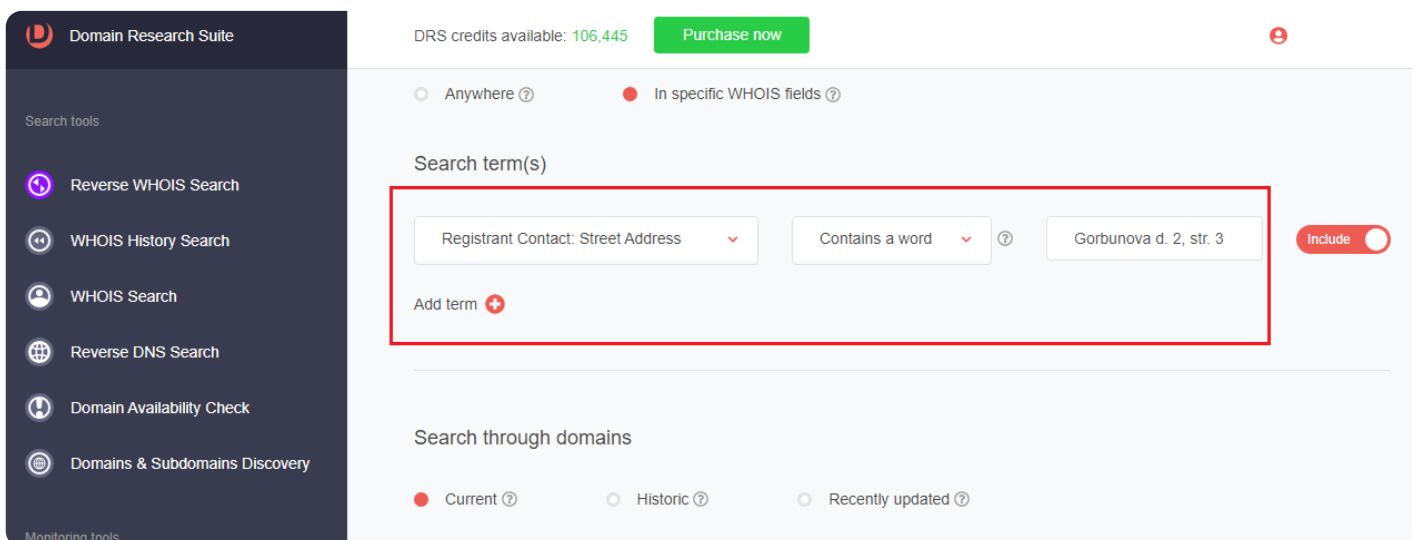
Domain Research Suite

DRS credits available: 106,445 Purchase now

Search tools

Reverse WHOIS Search

WHOIS History Search

WHOIS Search

Reverse DNS Search

Domain Availability Check

Domains & Subdomains Discovery

Monitoring tools

Anywhere ⓘ In specific WHOIS fields ⓘ

Search term(s)

Registrant Contact: Street Address

Contains a word ⓘ

Gorbunova d. 2, str. 3

Include

Add term

Search through domains

Current ⓘ Historic ⓘ Recently updated ⓘ